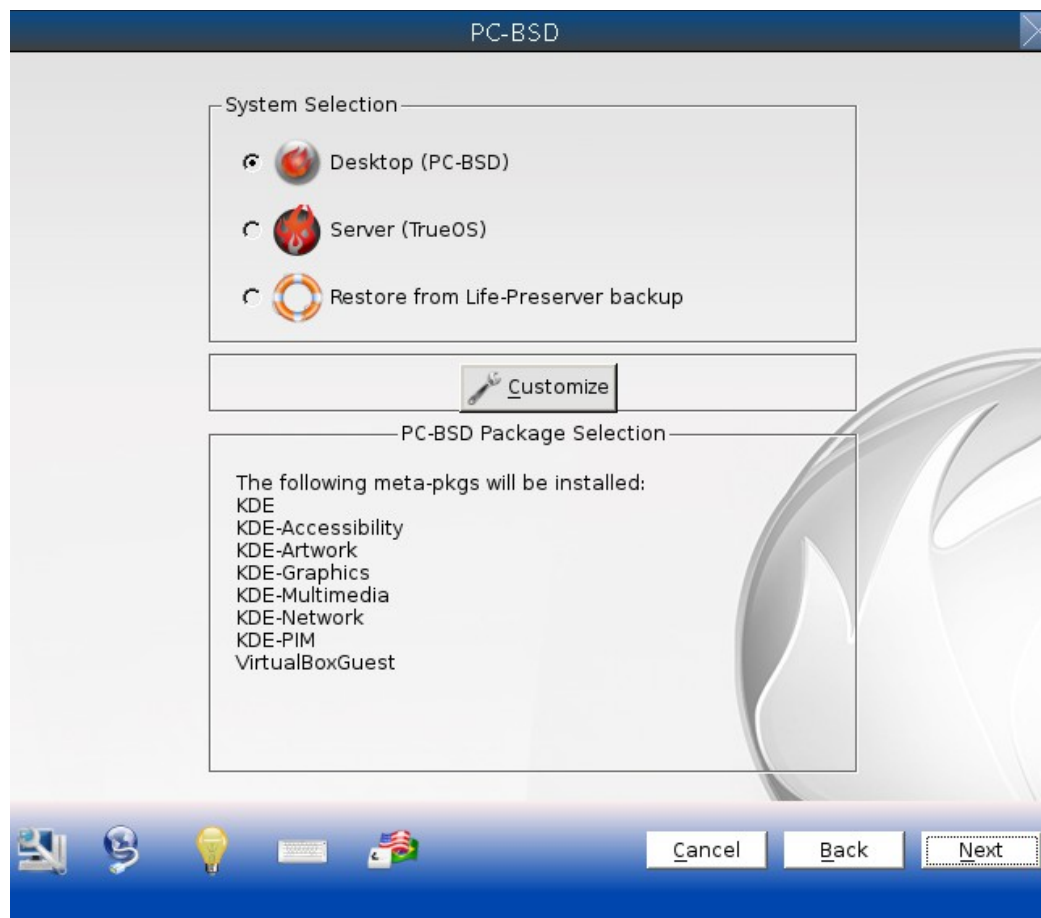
PC-BSD

System Selection

Desktop (PC-BSD)

Server (TrueOS)

Restore from Life-Preserver backup

Customize

PC-BSD Package Selection

The following meta-pkgs will be installed:
KDE
KDE-Accessibility
KDE-Artwork
KDE-Graphics
KDE-Multimedia
KDE-Network
KDE-PIM
VirtualBoxGuest

Cancel Back Next